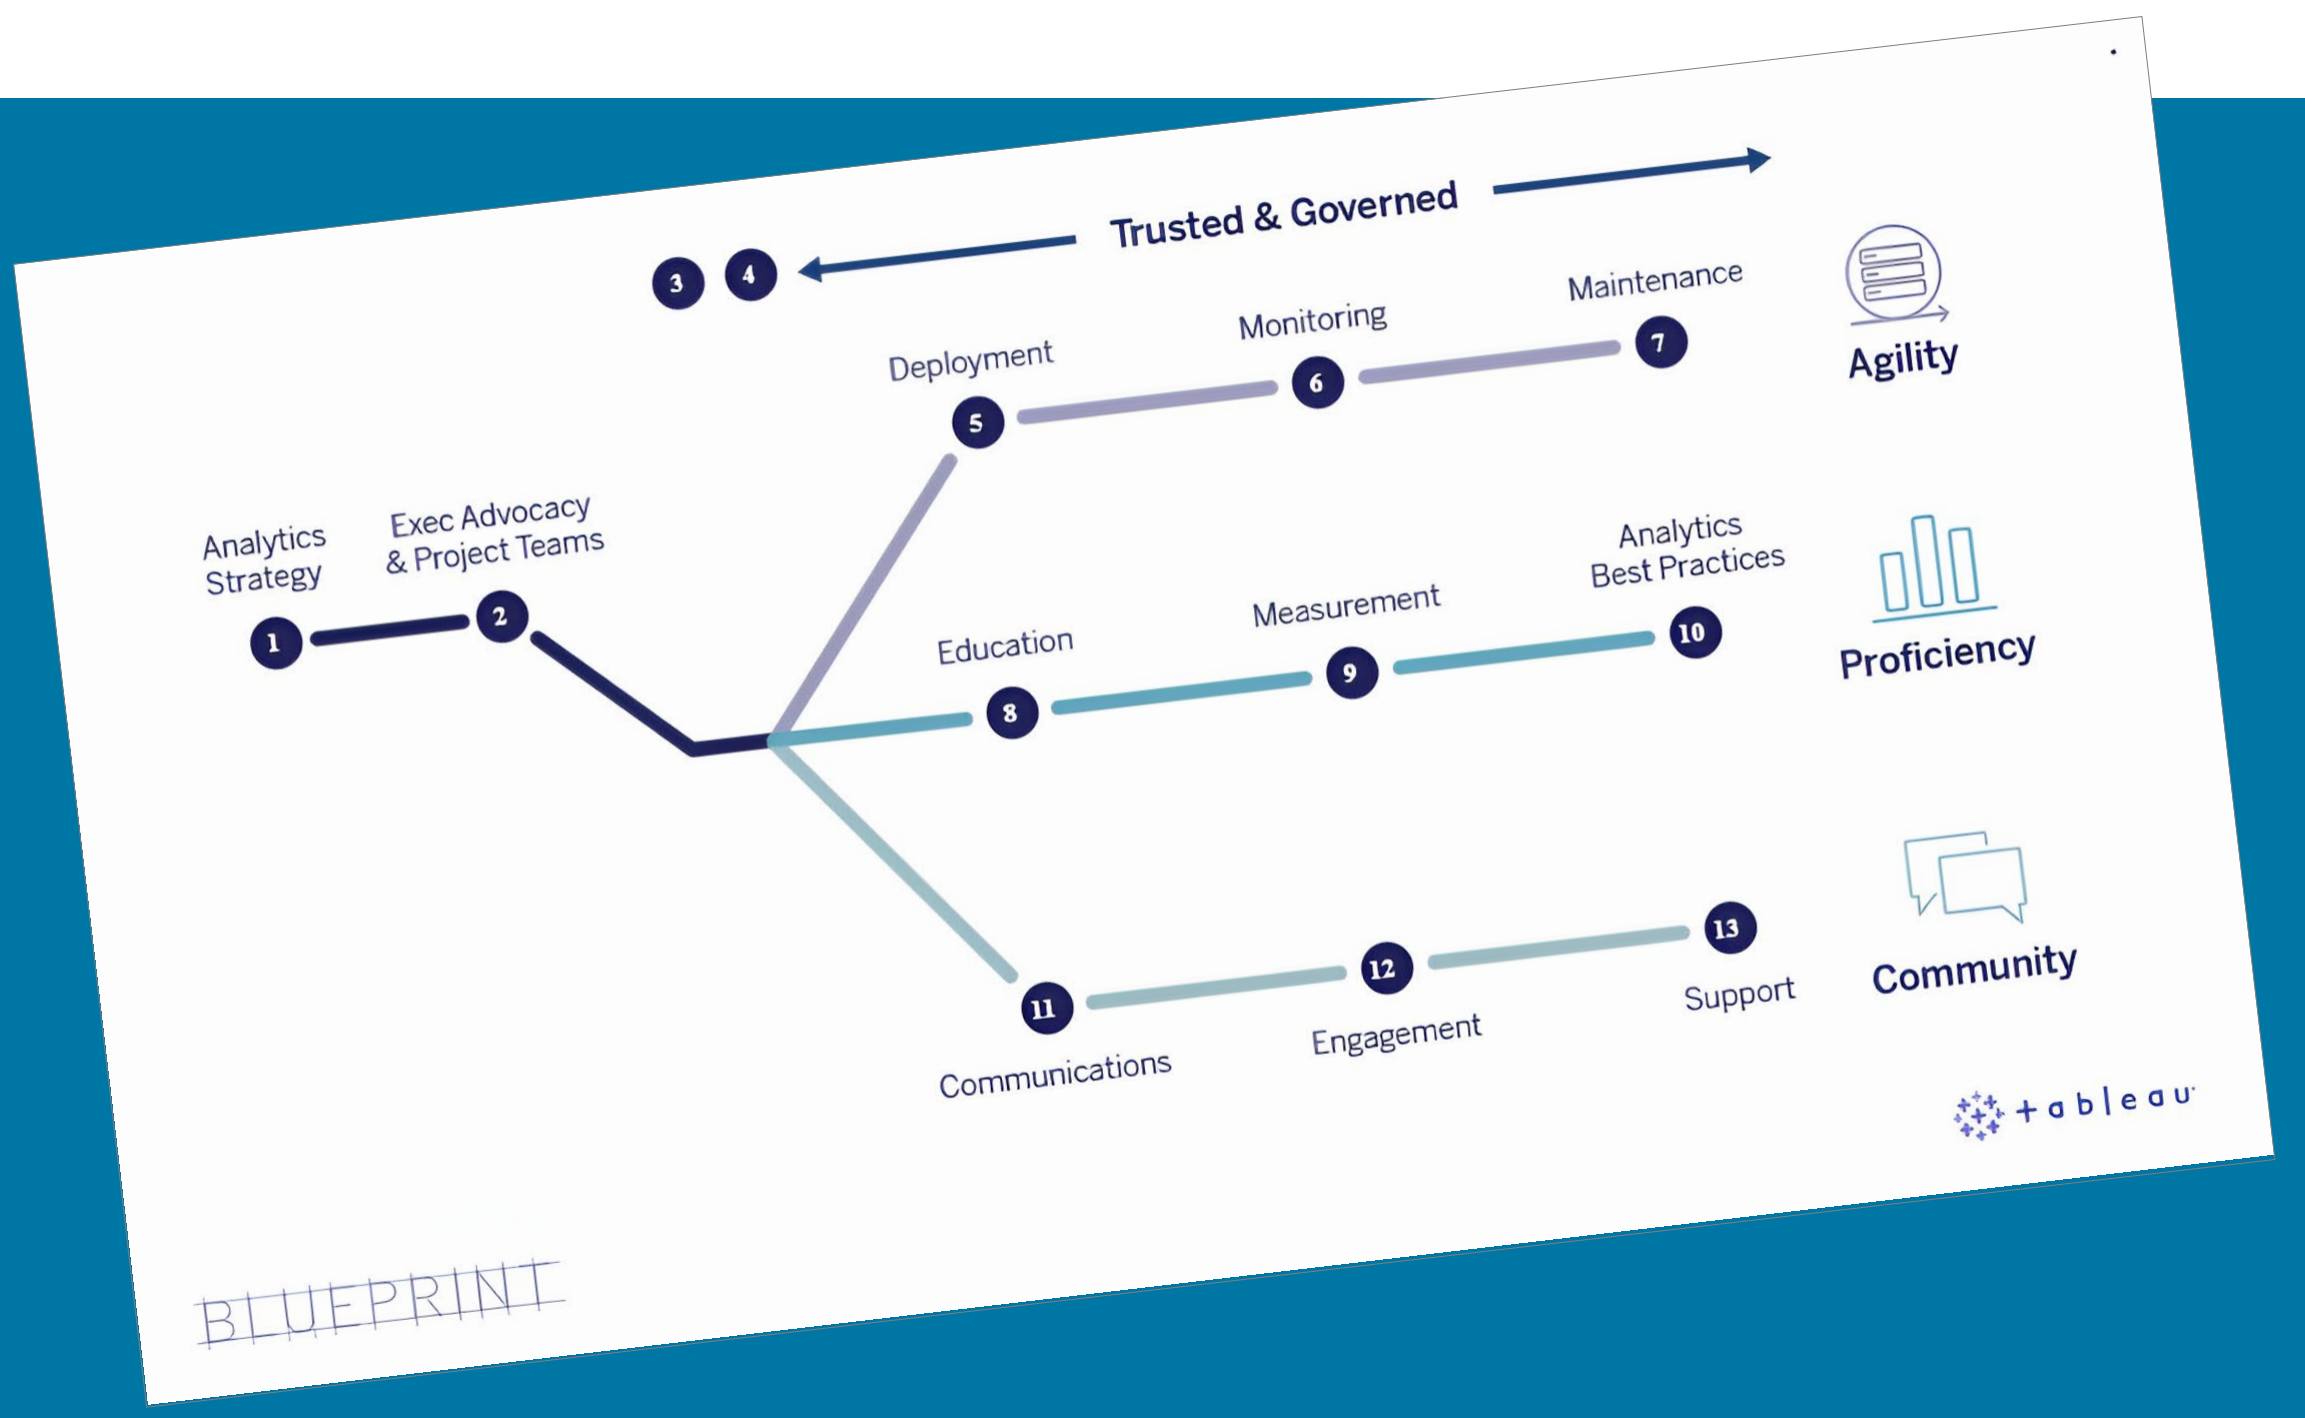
Trusted & Governed

3 4

Analytics Strategy
1

Exec Advocacy & Project Teams
2

Deployment
5

Monitoring
6

Maintenance
7

Agility

Education
8

Measurement
9

Analytics Best Practices
10

Proficiency

11
Communications

12
Engagement

13
Support

Community

tableau

BLUEPRINT